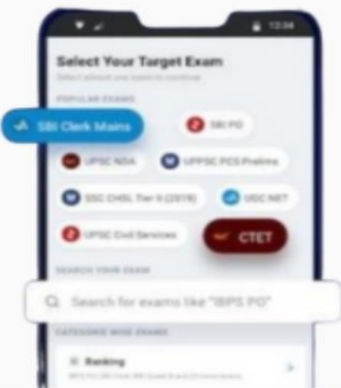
12:34

Select Your Target Exam

Select atleast one exam to continue

POPULAR EXAMS

SBI Clerk Mains

SBI PO

UPSC NDA

UPPSC PCS Prelims

SSC CHSL Tier II (2018)

UGC NET

UPSC Civil Services

CTET

SEARCH YOUR EXAM

Search for exams like "IBPS PO"

CATEGORY WISE EXAMS

Banking

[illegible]